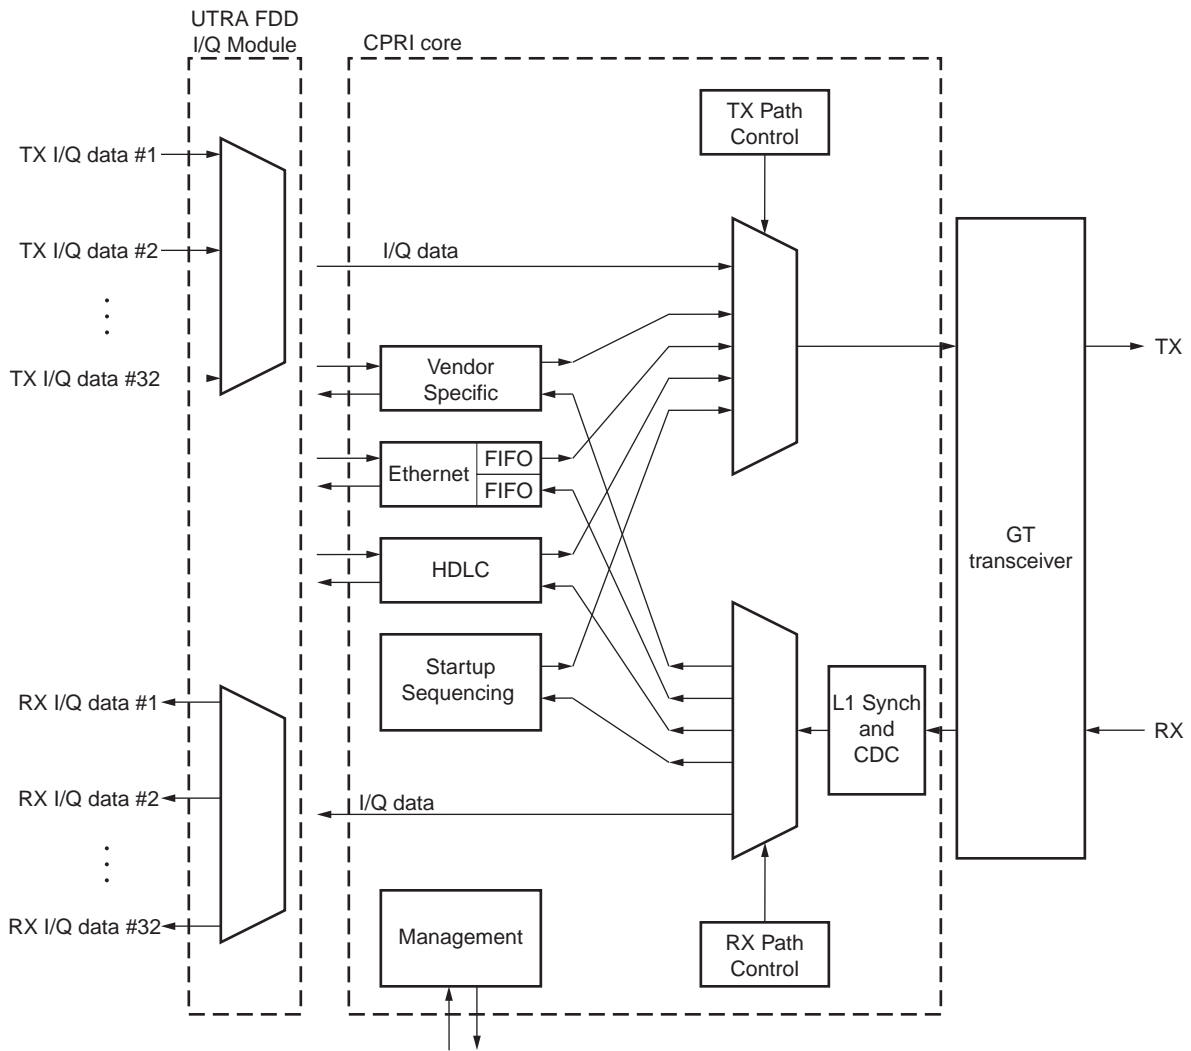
UTRA FDD
I/Q Module

CPRI core

TX Path
Control

TX I/Q data #1

TX I/Q data #2

TX I/Q data #32

I/Q data

Vendor
Specific

Ethernet

FIFO

FIFO

HDLC

Startup
Sequencing

GT
transceiver

TX

RX

L1 Synch
and
CDC

RX I/Q data #1

RX I/Q data #2

RX I/Q data #32

I/Q data

Management

RX Path
Control